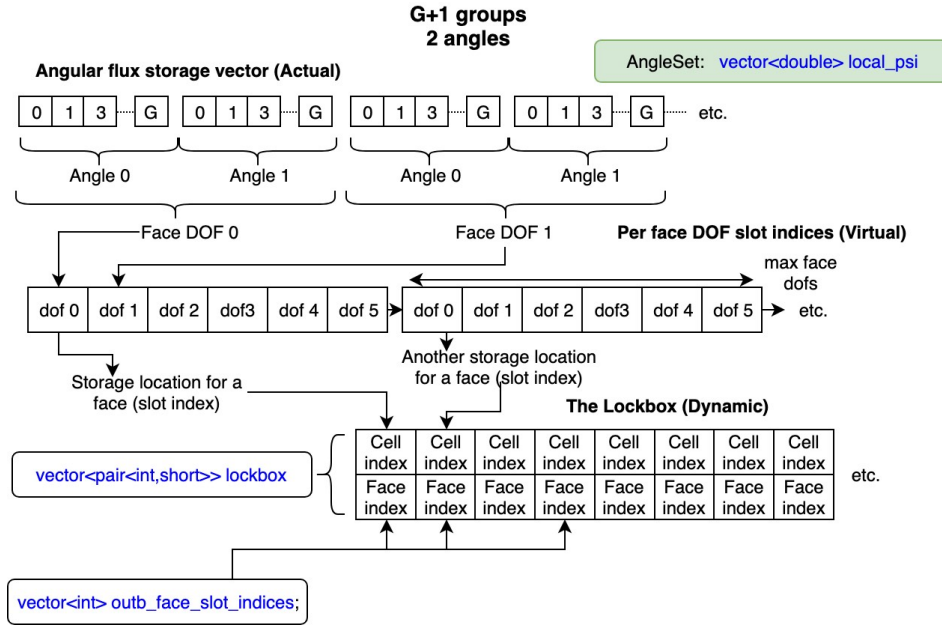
G+1 groups
2 angles

AngleSet: vector<double> local_psi

Angular flux storage vector (Actual)

| 0 | 1 | 3 | G |
|---|---|---|---|

| 0 | 1 | 3 | G |
|---|---|---|---|

| 0 | 1 | 3 | G |
|---|---|---|---|

| 0 | 1 | 3 | G |
|---|---|---|---|

etc.

Angle 0    Angle 1    Angle 0    Angle 1

Face DOF 0    Face DOF 1

Per face DOF slot indices (Virtual)

max face dofs

| dof 0 | dof 1 | dof 2 | dof3 | dof 4 | dof 5 |
|---|---|---|---|---|---|

| dof 0 | dof 1 | dof 2 | dof3 | dof 4 | dof 5 |
|---|---|---|---|---|---|

etc.

Another storage location for a face (slot index)

Storage location for a face (slot index)

The Lockbox (Dynamic)

vector<pair<int,short>> lockbox

| Cell index | Cell index | Cell index | Cell index | Cell index | Cell index | Cell index | Cell index |
|---|---|---|---|---|---|---|---|
| Face index | Face index | Face index | Face index | Face index | Face index | Face index | Face index |

etc.

vector<int> outb_face_slot_indices;